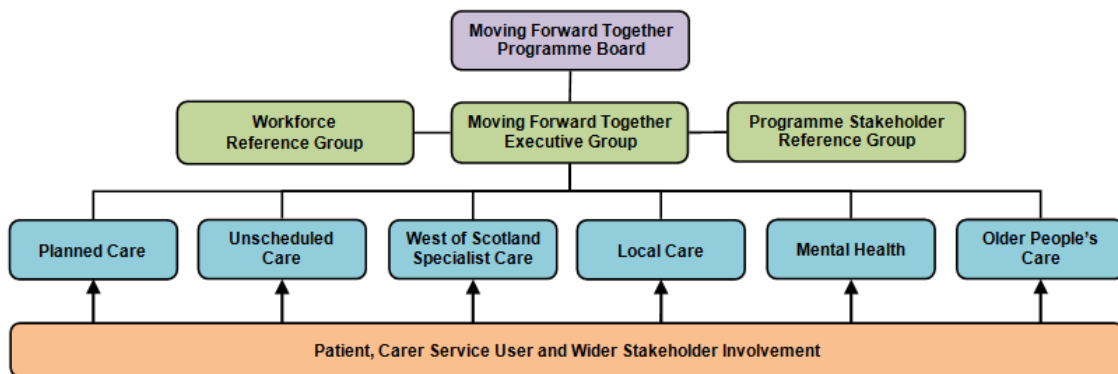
Moving Forward Together Programme Board

Workforce Reference Group

Moving Forward Together Executive Group

Programme Stakeholder Reference Group

Planned Care

Unscheduled Care

West of Scotland Specialist Care

Local Care

Mental Health

Older People's Care

Patient, Carer Service User and Wider Stakeholder Involvement